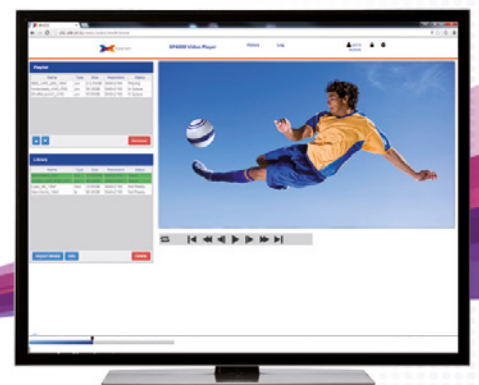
SP4000 Video Player

Home

Log

Playlist

Name

Type

Size

Resolution

Status

Playing

In Queue

In Queue

Remove

Library

Name

Type

Size

Resolution

Status

Not Ready

Not Ready

Import Media

Add

Delete